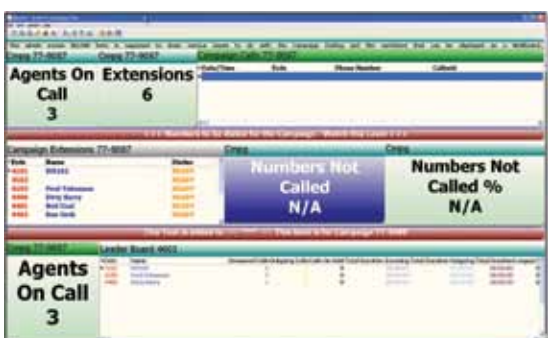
Cmpg 77-9087

Cmpg 77-9087

Campaign Calls 77-9087

Agents On Call
3

Extensions
6

Date/Time

Ext

Phone Number

Callerid

< < < Numbers to be dialed for the Campaign - Watch this Leaf > > >

Campaign Extensions 77-9087

Cmpg

Cmpg

Ext

Name

Status

Numbers Not Called
N/A

Numbers Not Called %
N/A

Cmpg 77-9087

Leader Board 4003

Agents On Call
3

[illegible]